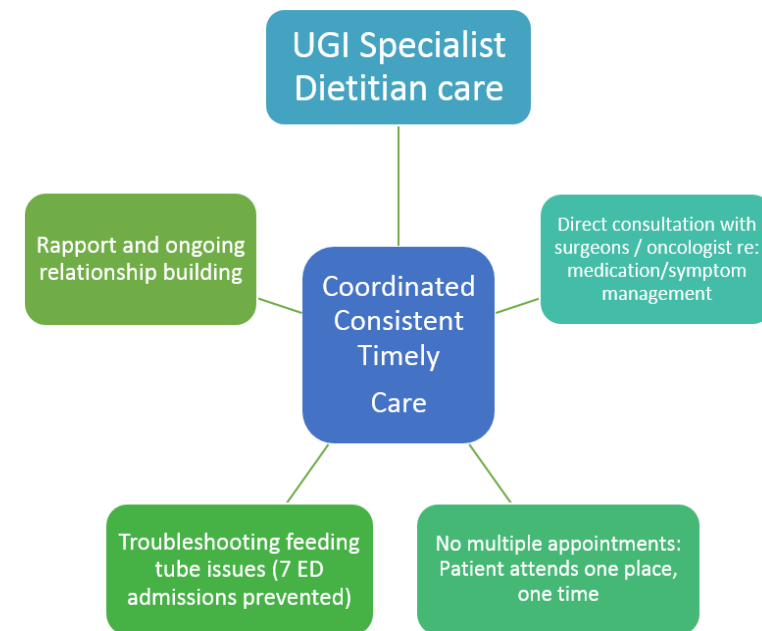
UGI Specialist Dietitian care

Rapport and ongoing relationship building

Coordinated Consistent Timely

Care

Direct consultation with surgeons / oncologist re: medication/symptom management

Troubleshooting feeding tube issues (7 ED admissions prevented)

No multiple appointments: Patient attends one place, one time